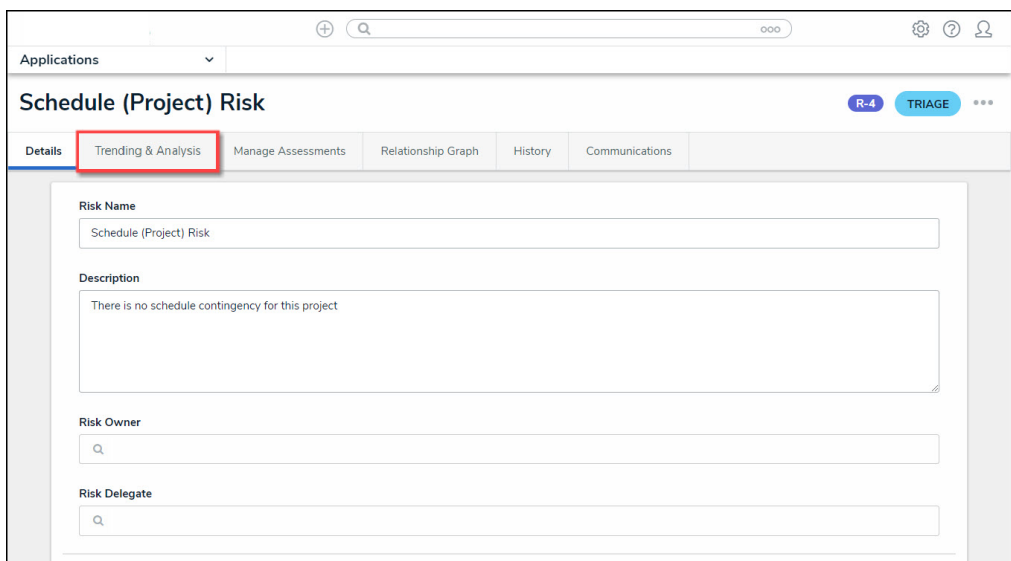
Applications

Schedule (Project) Risk

R-4 TRIAGE

Details | Trending & Analysis | Manage Assessments | Relationship Graph | History | Communications

Risk Name

Schedule (Project) Risk

Description

There is no schedule contingency for this project

Risk Owner

Risk Delegate